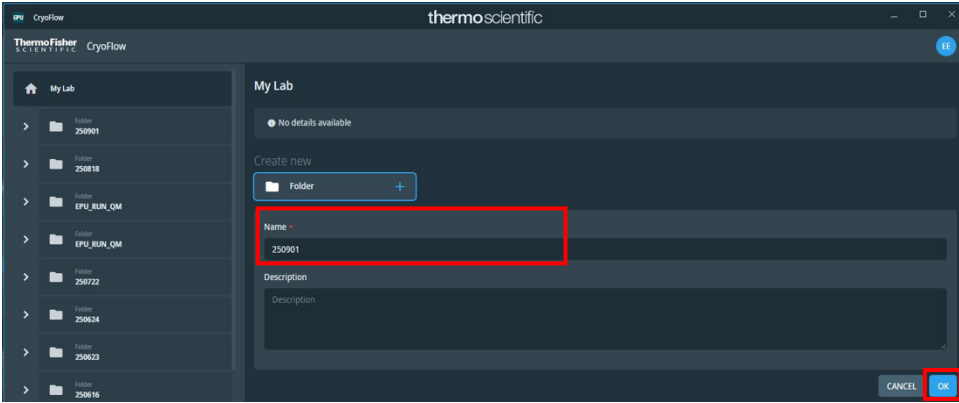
EPU CryoFlow

thermo scientific

ThermoFisher SCIENTIFIC CryoFlow

EE

My Lab

Folder
250901

Folder
250818

Folder
EPU_RUN_QM

Folder
EPU_RUN_QM

Folder
250722

Folder
250624

Folder
250623

Folder
250616

My Lab

No details available

Create new

Folder +

Name *

250901

Description

Description

CANCEL OK